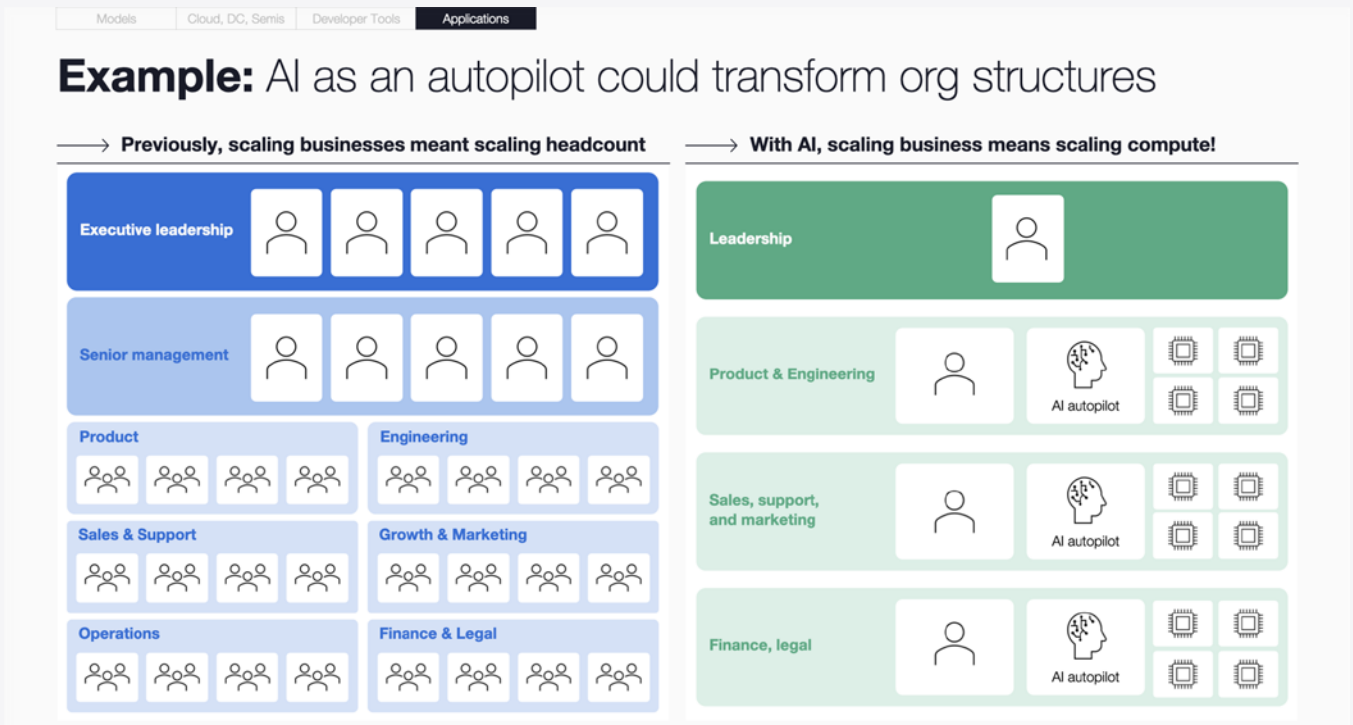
Models | Cloud, DC, Semis | Developer Tools | Applications

**Example:** AI as an autopilot could transform org structures

Previously, scaling businesses meant scaling headcount

Executive leadership

Senior management

Product

Engineering

Sales & Support

Growth & Marketing

Operations

Finance & Legal

With AI, scaling business means scaling compute!

Leadership

Product & Engineering

AI autopilot

Sales, support, and marketing

AI autopilot

Finance, legal

AI autopilot